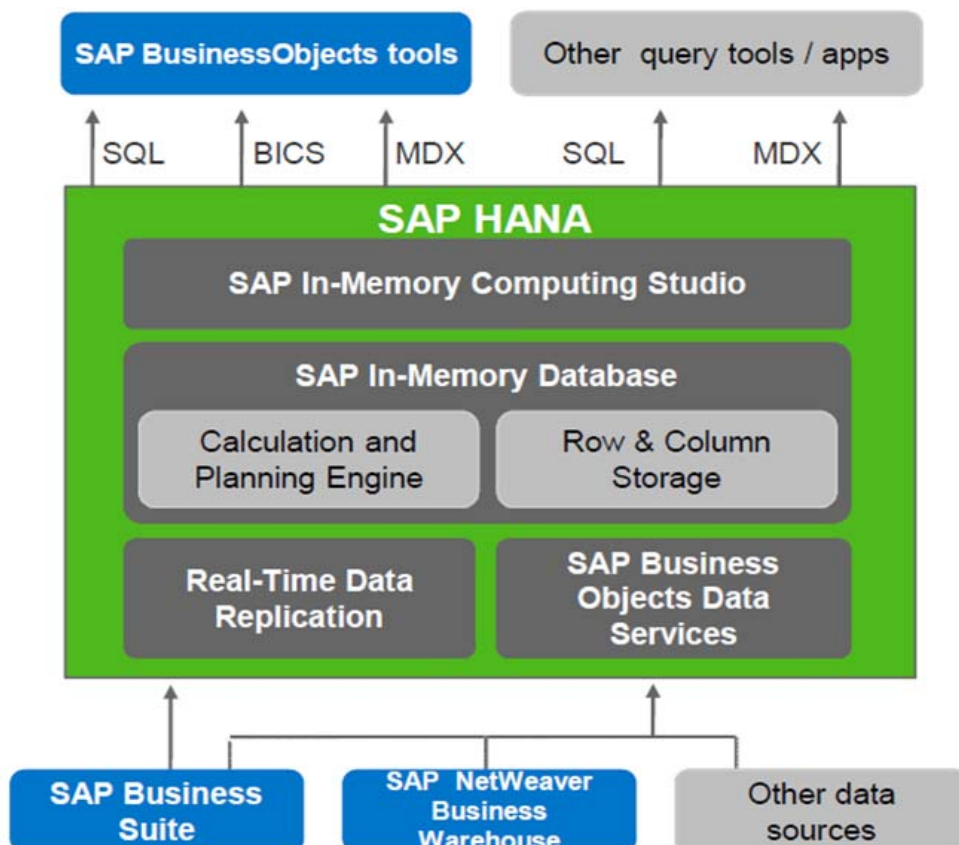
SAP BusinessObjects tools

Other query tools / apps

SQL

BICS

MDX

SQL

MDX

SAP HANA

SAP In-Memory Computing Studio

SAP In-Memory Database

Calculation and Planning Engine

Row & Column Storage

Real-Time Data Replication

SAP Business Objects Data Services

SAP Business Suite

SAP NetWeaver Business Warehouse

Other data sources